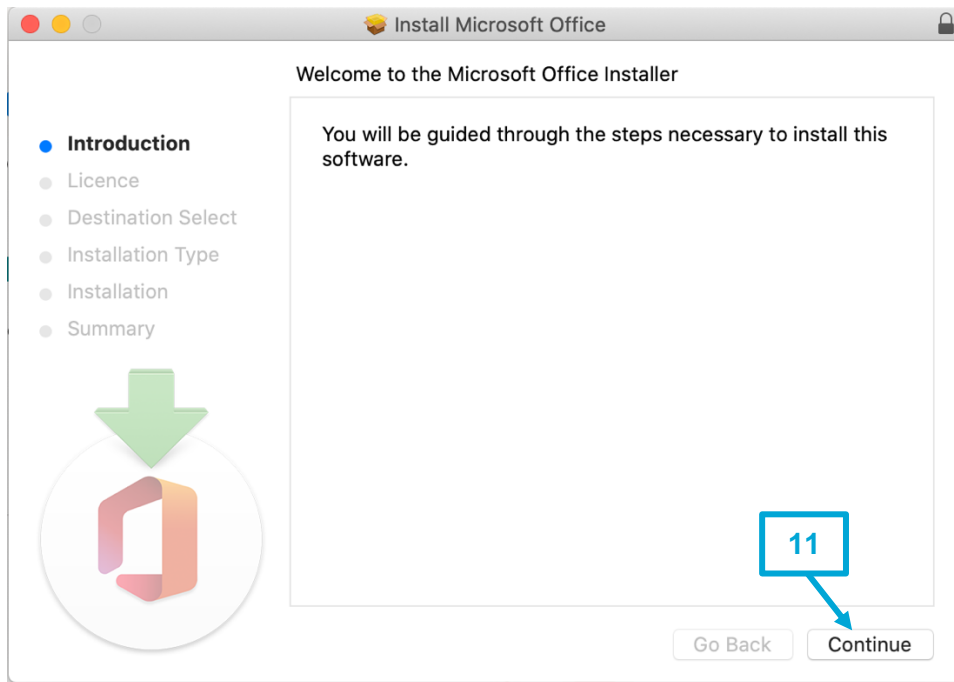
Install Microsoft Office

Welcome to the Microsoft Office Installer

Introduction
Licence
Destination Select
Installation Type
Installation
Summary

You will be guided through the steps necessary to install this software.

11

Go Back

Continue